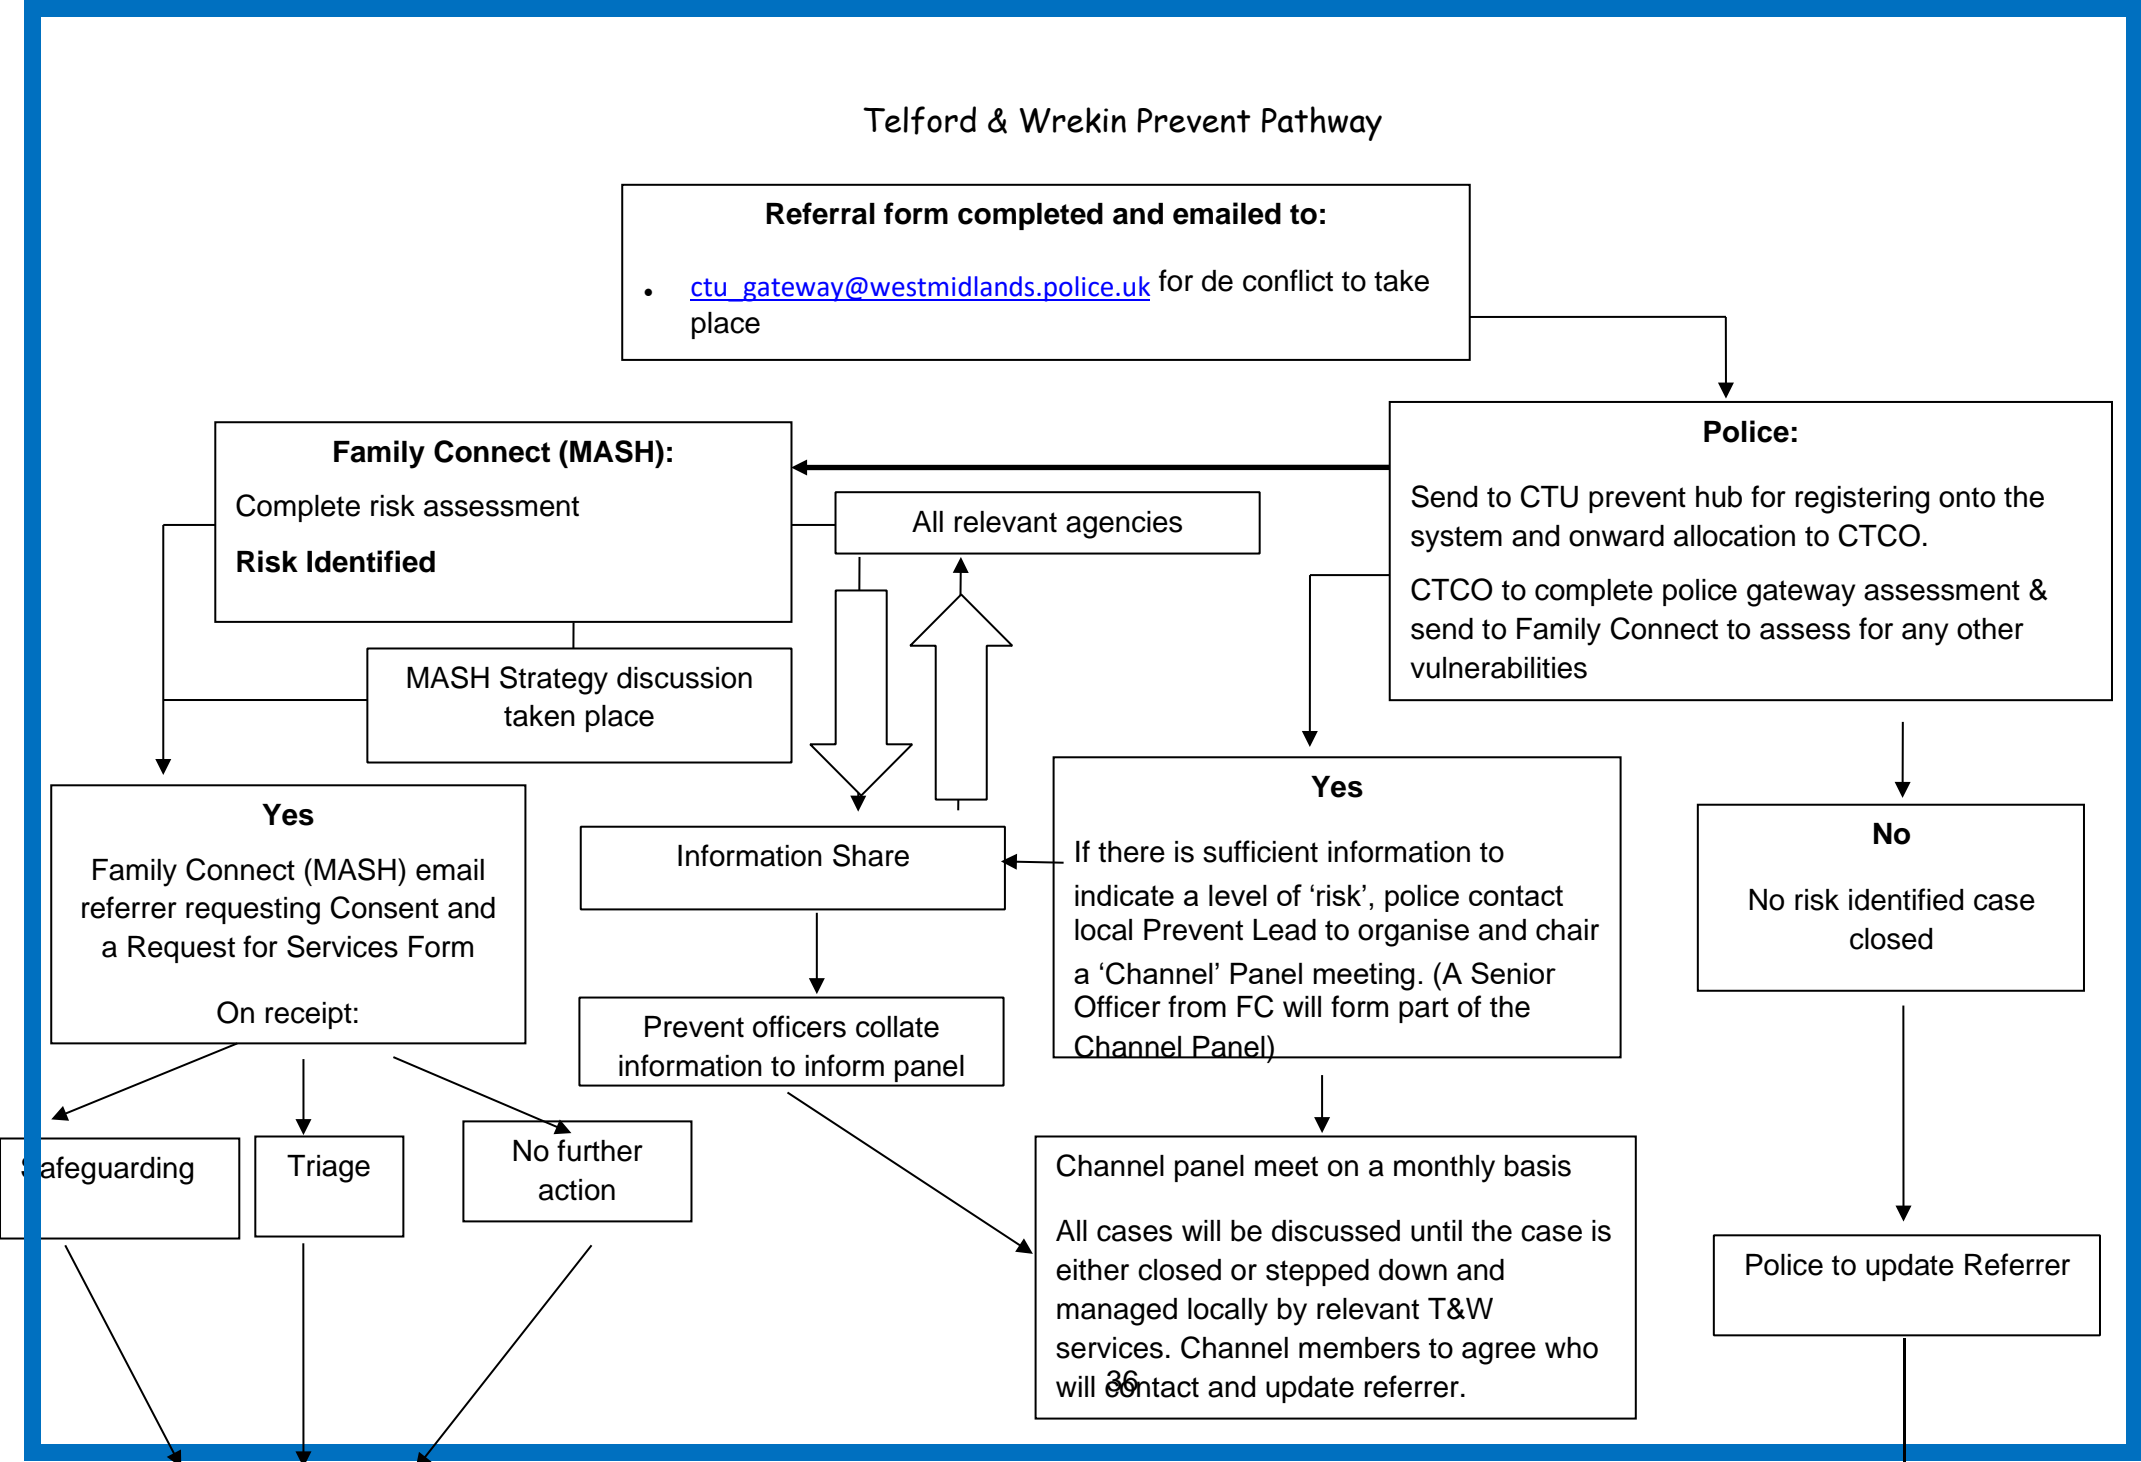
Telford & Wrekin Prevent Pathway

**Referral form completed and emailed to:**

• ctu_gateway@westmidlands.police.uk for de conflict to take place

**Police:**

Send to CTU prevent hub for registering onto the system and onward allocation to CTCO.

CTCO to complete police gateway assessment & send to Family Connect to assess for any other vulnerabilities

**Family Connect (MASH):**

Complete risk assessment

**Risk Identified**

All relevant agencies

MASH Strategy discussion taken place

**Yes**

Family Connect (MASH) email referrer requesting Consent and a Request for Services Form

On receipt:

Information Share

Prevent officers collate information to inform panel

**Yes**

If there is sufficient information to indicate a level of 'risk', police contact local Prevent Lead to organise and chair a 'Channel' Panel meeting. (A Senior Officer from FC will form part of the Channel Panel)

**No**

No risk identified case closed

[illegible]afeguarding

Triage

No further action

Channel panel meet on a monthly basis

All cases will be discussed until the case is either closed or stepped down and managed locally by relevant T&W services. Channel members to agree who will contact and update referrer.

Police to update Referrer

36